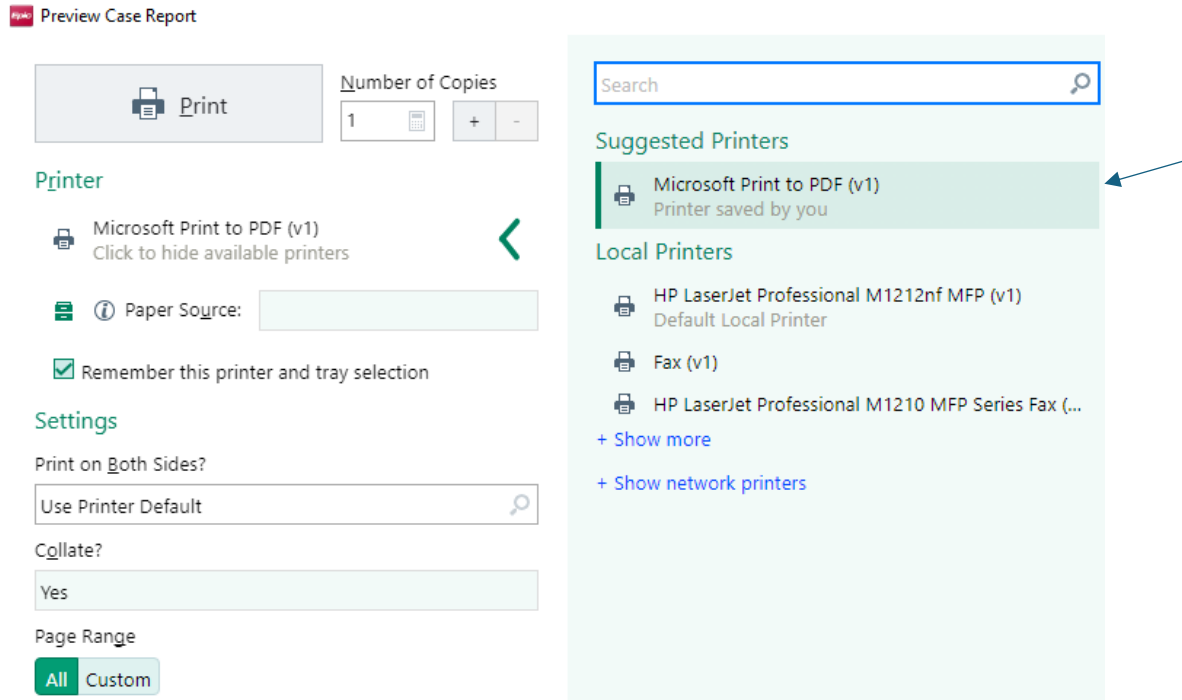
Preview Case Report

Print

Number of Copies

1

+ -

Printer

Microsoft Print to PDF (v1)
Click to hide available printers

Paper Source:

Remember this printer and tray selection

Settings

Print on Both Sides?

Use Printer Default

Collate?

Yes

Page Range

All Custom

Search

Suggested Printers

Microsoft Print to PDF (v1)
Printer saved by you

Local Printers

HP LaserJet Professional M1212nf MFP (v1)
Default Local Printer

Fax (v1)

HP LaserJet Professional M1210 MFP Series Fax (...

+ Show more

+ Show network printers